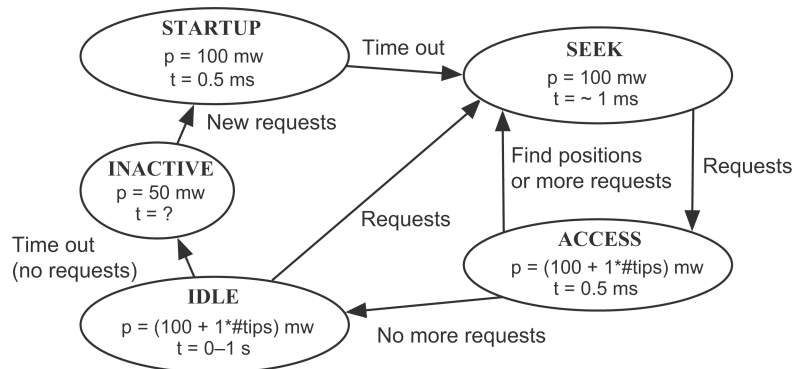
STARTUP
p = 100 mw
t = 0.5 ms

Time out

SEEK
p = 100 mw
t = ~ 1 ms

New requests

INACTIVE
p = 50 mw
t = ?

Find positions or more requests

Requests

Requests

Time out (no requests)

ACCESS
p = (100 + 1*#tips) mw
t = 0.5 ms

IDLE
p = (100 + 1*#tips) mw
t = 0–1 s

No more requests